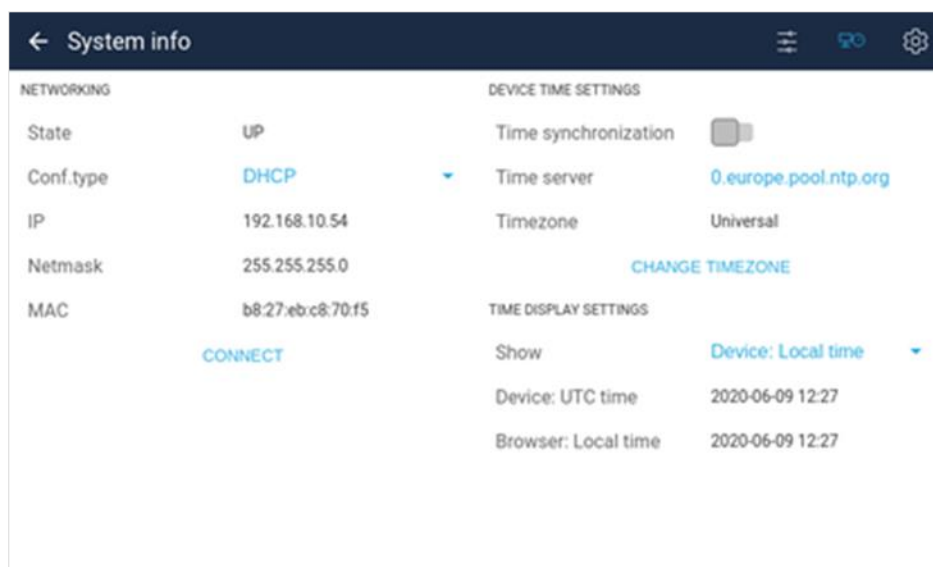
← System info

NETWORKING

State UP

Conf.type DHCP

IP 192.168.10.54

Netmask 255.255.255.0

MAC b8:27:eb:c8:70:f5

CONNECT

DEVICE TIME SETTINGS

Time synchronization

Time server 0.europe.pool.ntp.org

Timezone Universal

CHANGE TIMEZONE

TIME DISPLAY SETTINGS

Show Device: Local time

Device: UTC time 2020-06-09 12:27

Browser: Local time 2020-06-09 12:27